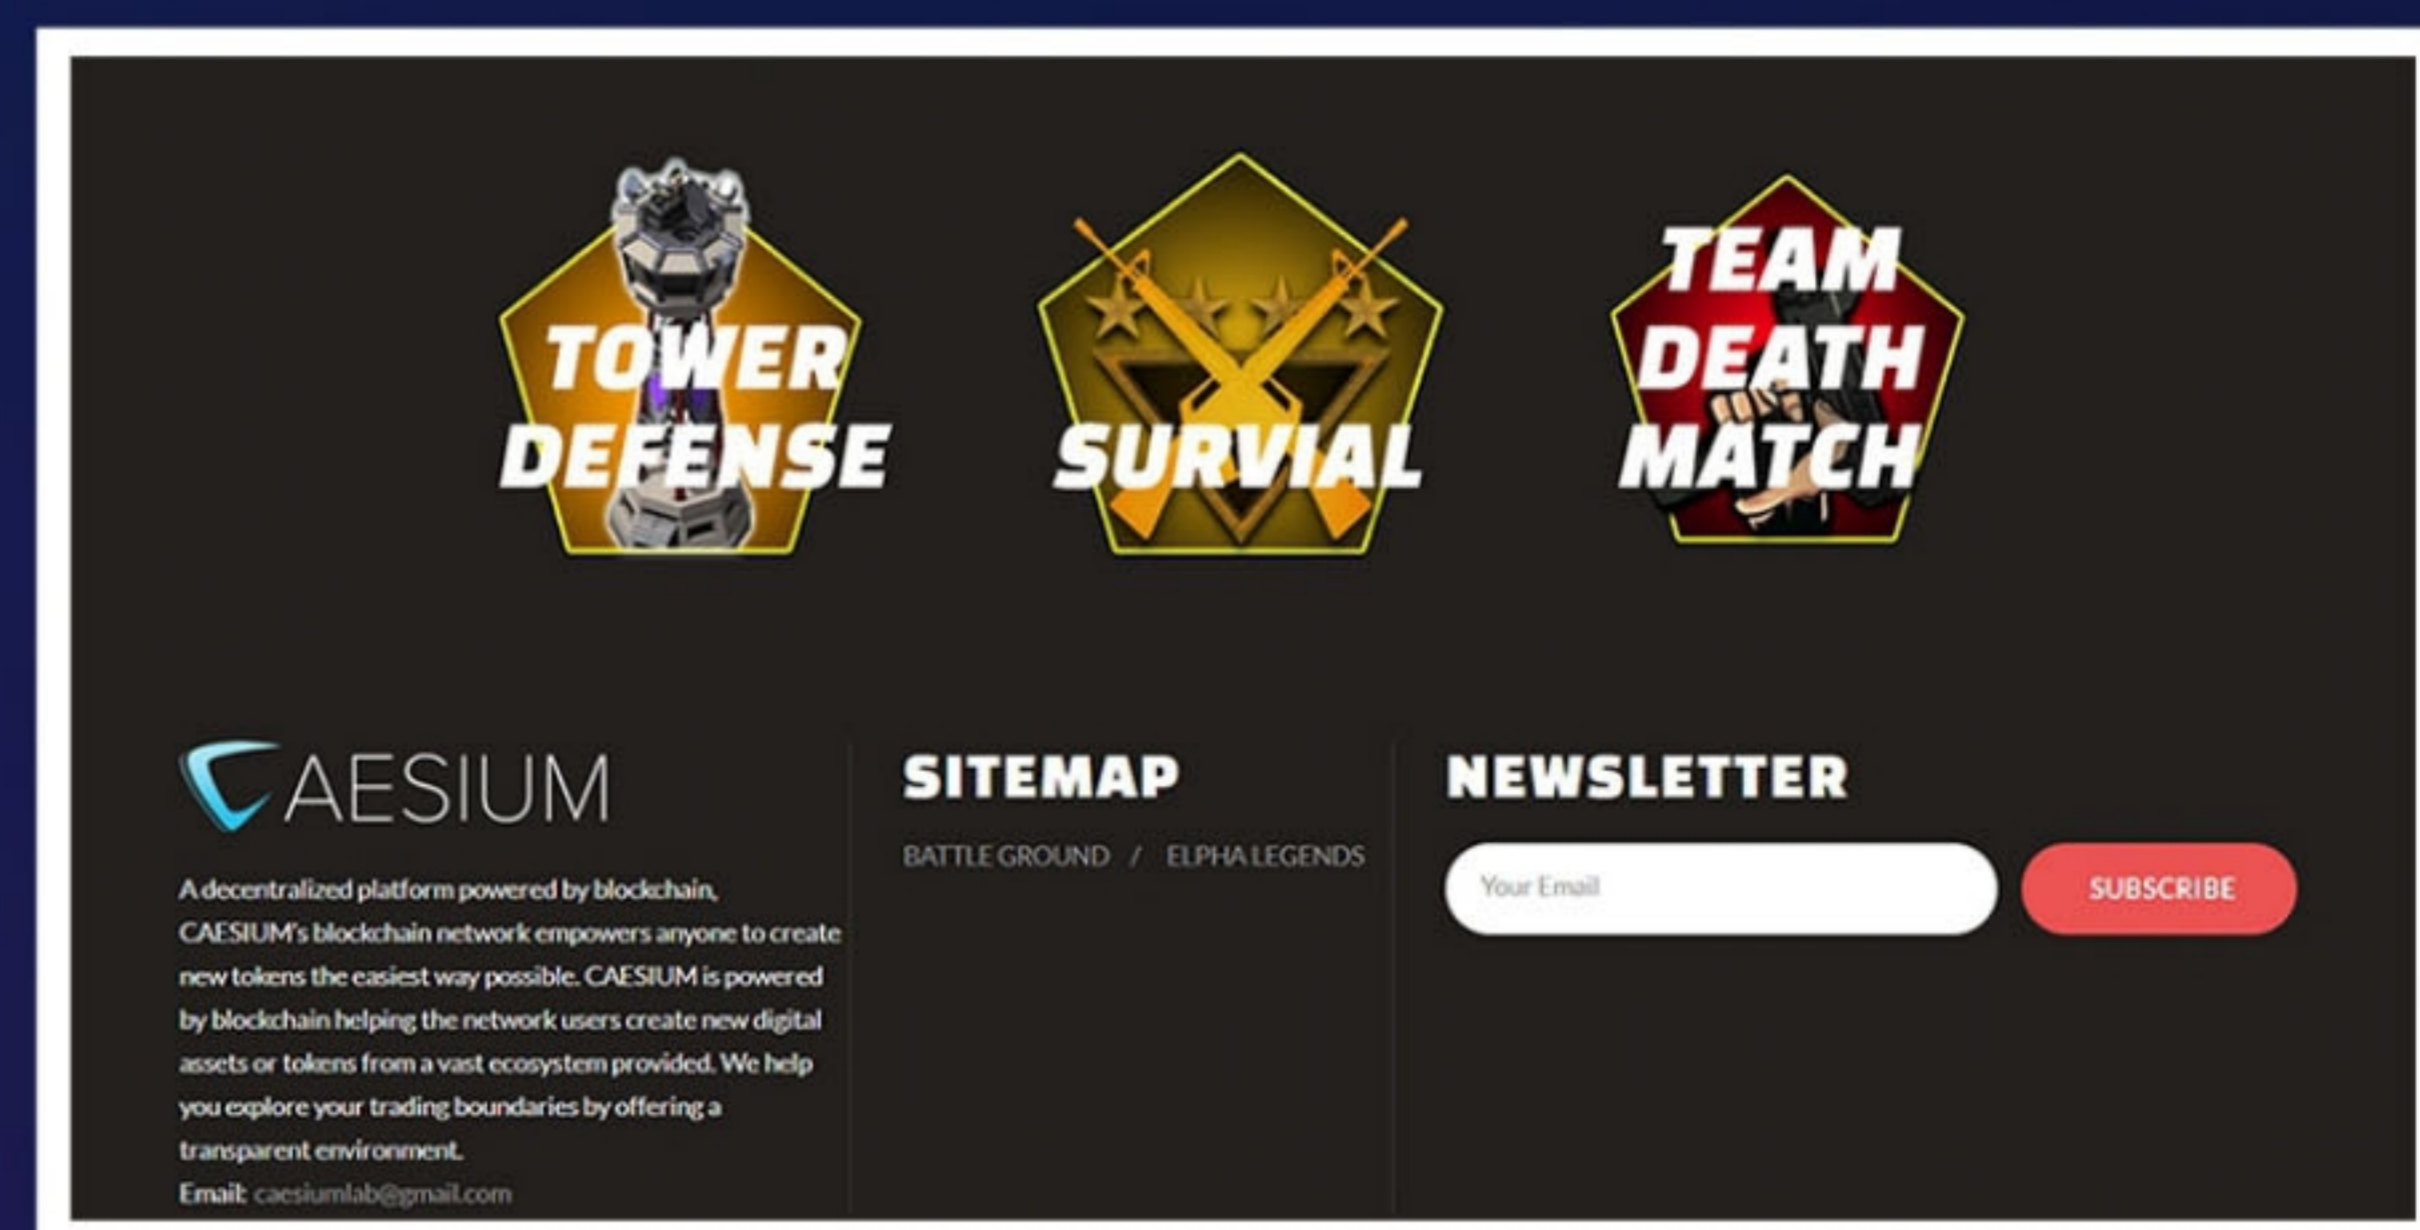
TOWER DEFENSE

SURVIAL

TEAM DEATH MATCH

CAESIUM

A decentralized platform powered by blockchain, CAESIUM's blockchain network empowers anyone to create new tokens the easiest way possible. CAESIUM is powered by blockchain helping the network users create new digital assets or tokens from a vast ecosystem provided. We help you explore your trading boundaries by offering a transparent environment.

Email: caesiumlab@gmail.com

SITEMAP

BATTLE GROUND / ELPHA LEGENDS

NEWSLETTER

Your Email

SUBSCRIBE